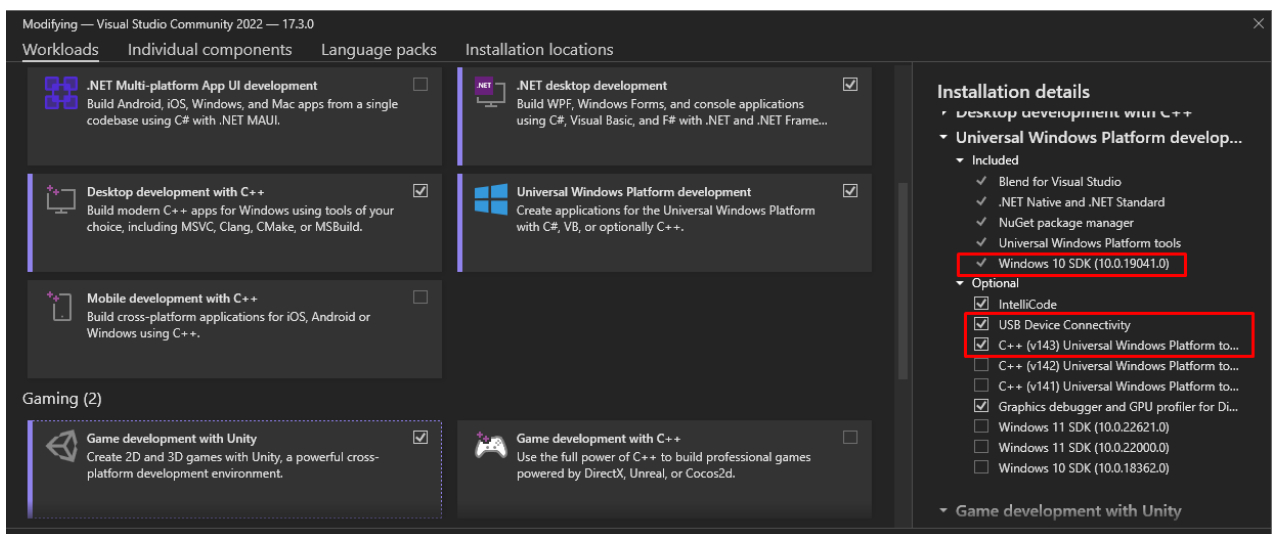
Modifying — Visual Studio Community 2022 — 17.3.0

Workloads Individual components Language packs Installation locations

.NET Multi-platform App UI development
Build Android, iOS, Windows, and Mac apps from a single codebase using C# with .NET MAUI.

.NET
.NET desktop development
Build WPF, Windows Forms, and console applications using C#, Visual Basic, and F# with .NET and .NET Frame...

Desktop development with C++
Build modern C++ apps for Windows using tools of your choice, including MSVC, Clang, CMake, or MSBuild.

Universal Windows Platform development
Create applications for the Universal Windows Platform with C#, VB, or optionally C++.

Mobile development with C++
Build cross-platform applications for iOS, Android or Windows using C++.

Gaming (2)

Game development with Unity
Create 2D and 3D games with Unity, a powerful cross-platform development environment.

Game development with C++
Use the full power of C++ to build professional games powered by DirectX, Unreal, or Cocos2d.

Installation details
Desktop development with C++
Universal Windows Platform develop...
Included
Blend for Visual Studio
.NET Native and .NET Standard
NuGet package manager
Universal Windows Platform tools
Windows 10 SDK (10.0.19041.0)
Optional
IntelliCode
USB Device Connectivity
C++ (v143) Universal Windows Platform to...
C++ (v142) Universal Windows Platform to...
C++ (v141) Universal Windows Platform to...
Graphics debugger and GPU profiler for Di...
Windows 11 SDK (10.0.22621.0)
Windows 11 SDK (10.0.22000.0)
Windows 10 SDK (10.0.18362.0)
Game development with Unity